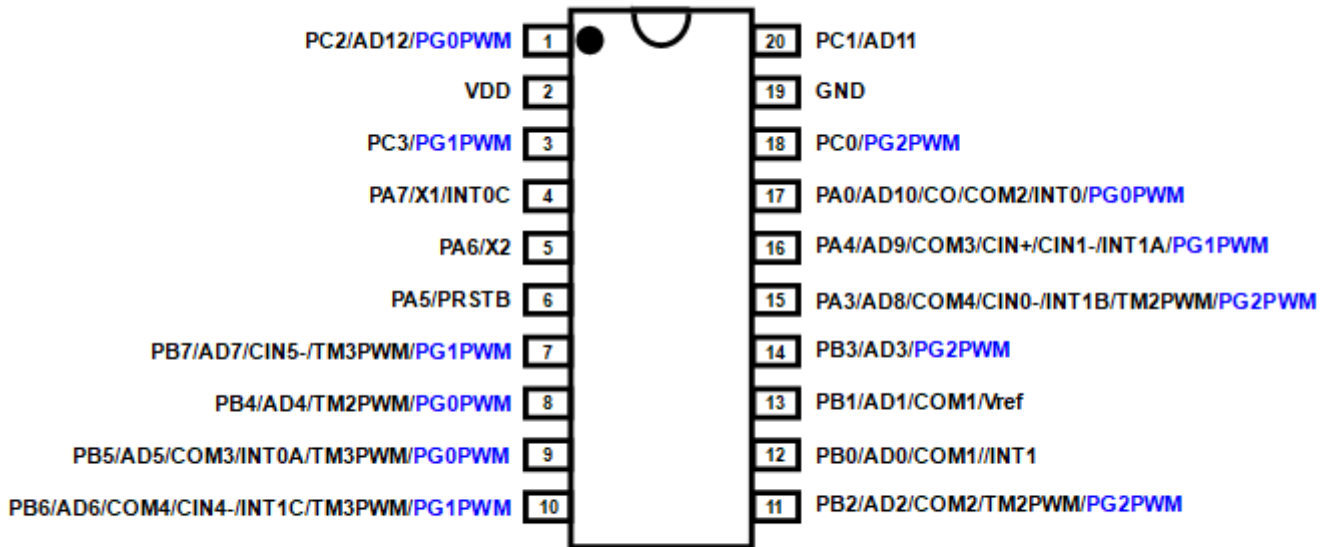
PC2/AD12/PG0PWM 1
VDD 2
PC3/PG1PWM 3
PA7/X1/INT0C 4
PA6/X2 5
PA5/PRSTB 6
PB7/AD7/CIN5-/TM3PWM/PG1PWM 7
PB4/AD4/TM2PWM/PG0PWM 8
PB5/AD5/COM3/INT0A/TM3PWM/PG0PWM 9
PB6/AD6/COM4/CIN4-/INT1C/TM3PWM/PG1PWM 10

20 PC1/AD11
19 GND
18 PC0/PG2PWM
17 PA0/AD10/CO/COM2/INT0/PG0PWM
16 PA4/AD9/COM3/CIN+/CIN1-/INT1A/PG1PWM
15 PA3/AD8/COM4/CIN0-/INT1B/TM2PWM/PG2PWM
14 PB3/AD3/PG2PWM
13 PB1/AD1/COM1/Vref
12 PB0/AD0/COM1//INT1
11 PB2/AD2/COM2/TM2PWM/PG2PWM